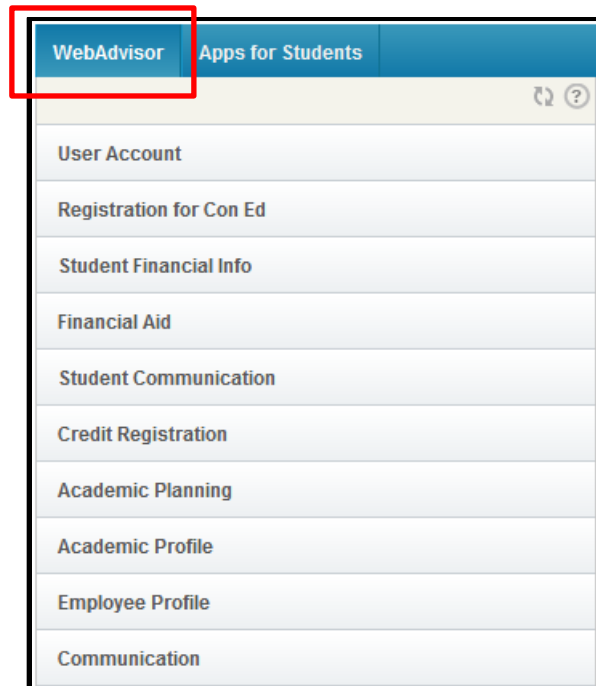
WebAdvisor
Apps for Students

?

User Account

Registration for Con Ed

Student Financial Info

Financial Aid

Student Communication

Credit Registration

Academic Planning

Academic Profile

Employee Profile

Communication